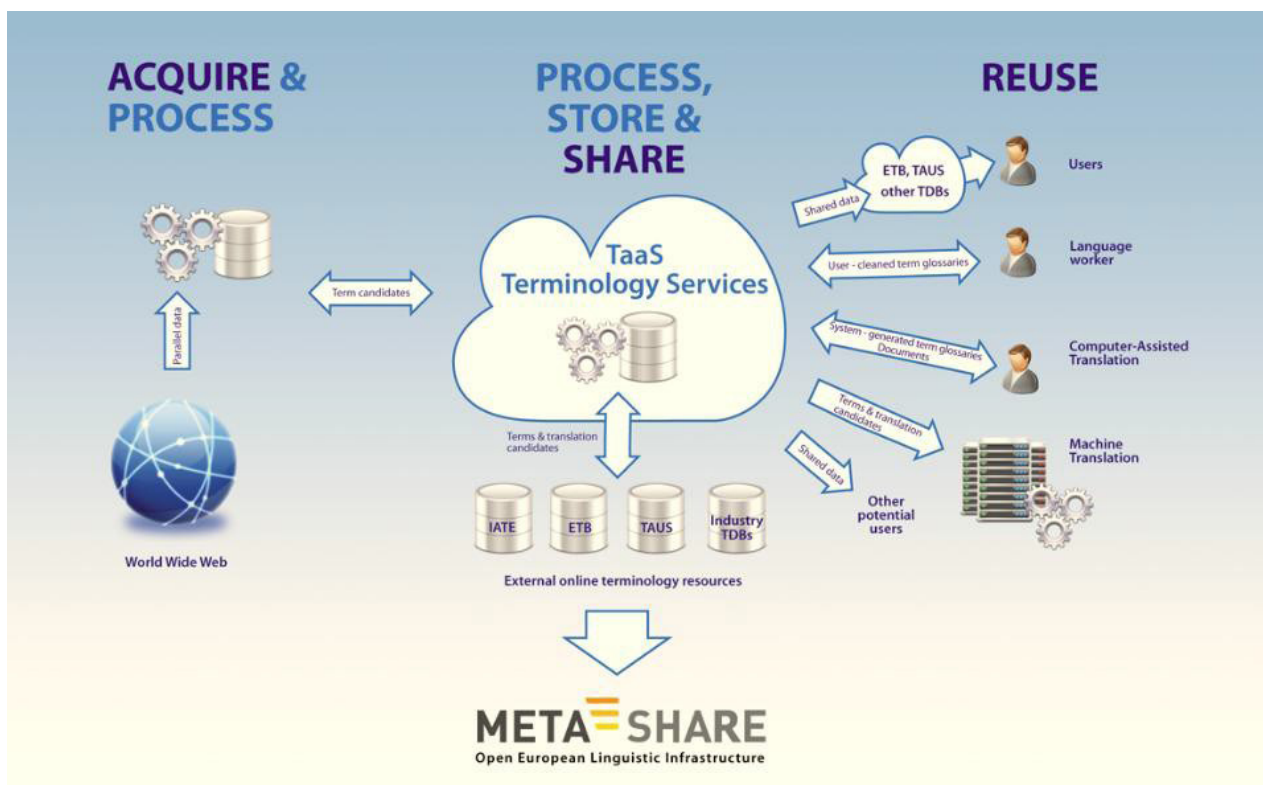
ACQUIRE & PROCESS

PROCESS, STORE & SHARE

REUSE

Parallel data

World Wide Web

Term candidates

TaaS Terminology Services

Terms & translation candidates

IATE

ETB

TAUS

Industry TDBs

External online terminology resources

META SHARE
Open European Linguistic Infrastructure

Shared data

ETB, TAUS other TDBs

Users

User - cleaned term glossaries

Language worker

System - generated term glossaries Documents

Computer-Assisted Translation

Terms & translation candidates

Machine Translation

Shared data

Other potential users